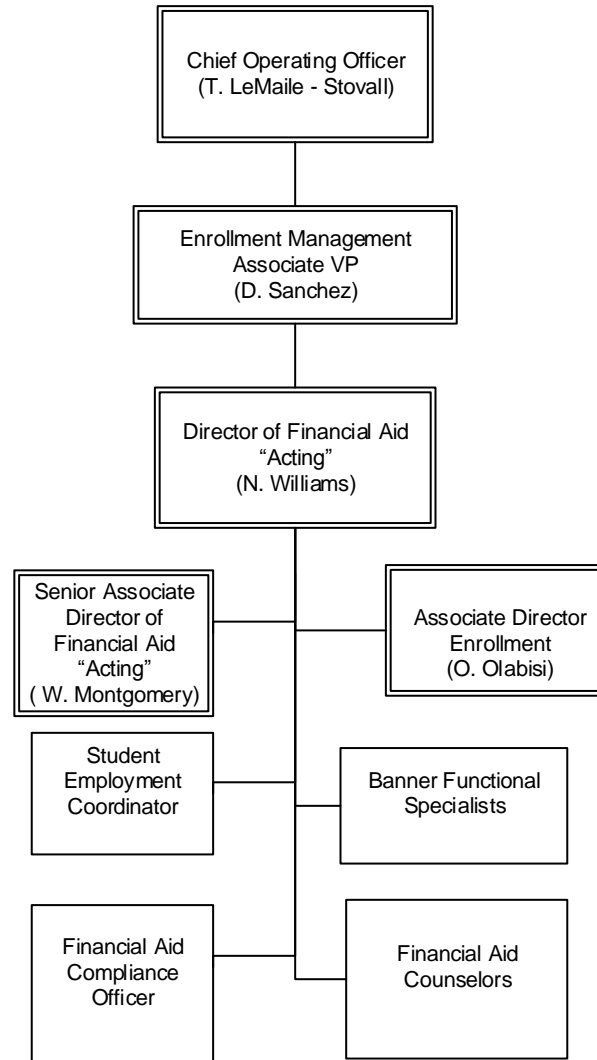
Chief Operating Officer
(T. LeMaile - Stovall)

Enrollment Management
Associate VP
(D. Sanchez)

Director of Financial Aid
"Acting"
(N. Williams)

Senior Associate
Director of
Financial Aid
"Acting"
( W. Montgomery)

Associate Director
Enrollment
(O. Olabisi)

Student
Employment
Coordinator

Banner Functional
Specialists

Financial Aid
Compliance
Officer

Financial Aid
Counselors